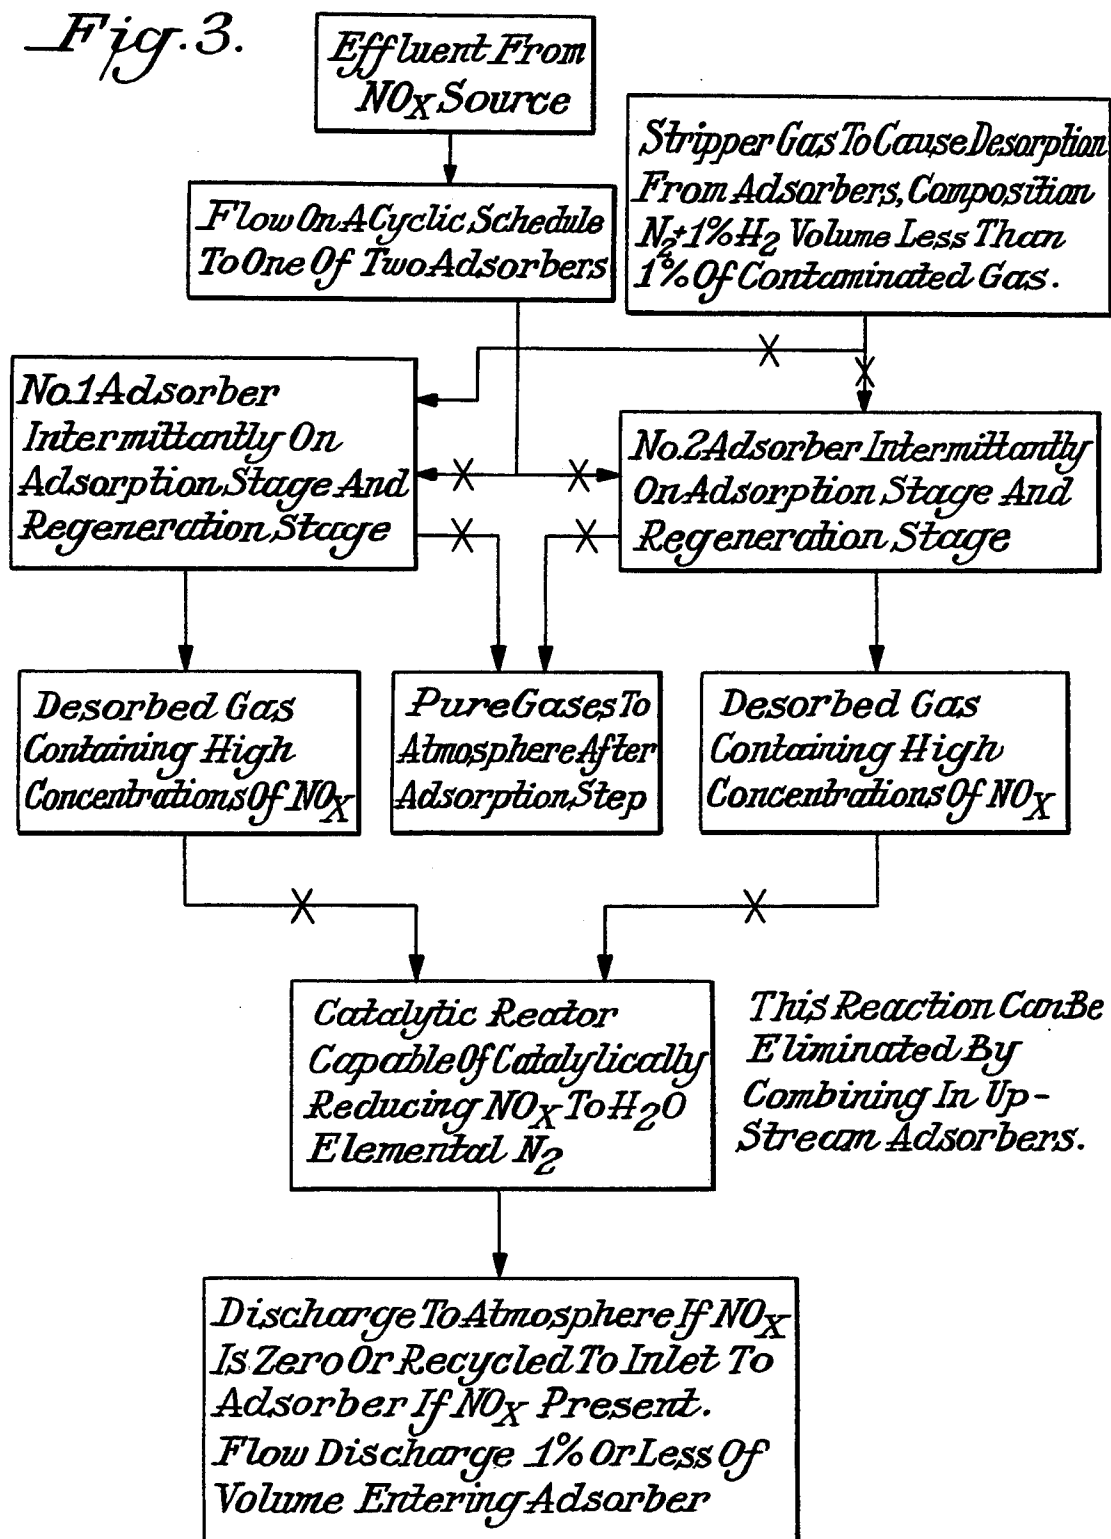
Fig.3.

Effluent From $NO_X$ Source

Stripper Gas To Cause Desorption From Adsorbers, Composition $N_2$+1% $H_2$ Volume Less Than 1% Of Contaminated Gas.

Flow On A Cyclic Schedule To One Of Two Adsorbers

No.1 Adsorber Intermittantly On Adsorption Stage And Regeneration Stage

No.2 Adsorber Intermittantly On Adsorption Stage And Regeneration Stage

Desorbed Gas Containing High Concentrations Of $NO_X$

Pure Gases To Atmosphere After Adsorption Step

Desorbed Gas Containing High Concentrations Of $NO_X$

Catalytic Reator Capable Of Catalylically Reducing $NO_X$ To $H_2O$ Elemental $N_2$

This Reaction Can Be Eliminated By Combining In Up-Stream Adsorbers.

Discharge To Atmosphere If $NO_X$ Is Zero Or Recycled To Inlet To Adsorber If $NO_X$ Present. Flow Discharge 1% Or Less Of Volume Entering Adsorber